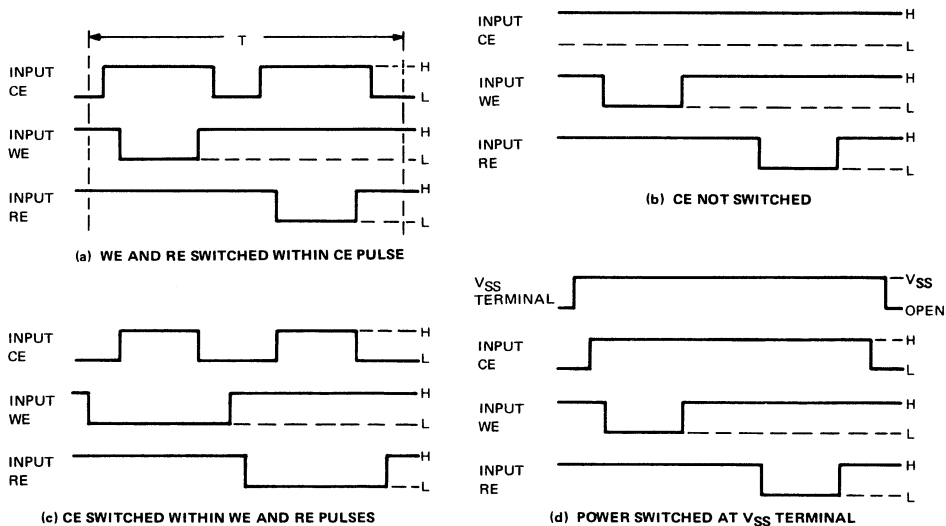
T

INPUT CE
H
L

INPUT WE
H
L

INPUT RE
H
L

(a) WE AND RE SWITCHED WITHIN CE PULSE

INPUT CE
H
L

INPUT WE
H
L

INPUT RE
H
L

(b) CE NOT SWITCHED

INPUT CE
H
L

INPUT WE
H
L

INPUT RE
H
L

(c) CE SWITCHED WITHIN WE AND RE PULSES

$V_{SS}$ TERMINAL
$V_{SS}$
OPEN

INPUT CE
H
L

INPUT WE
H
L

INPUT RE
H
L

(d) POWER SWITCHED AT $V_{SS}$ TERMINAL